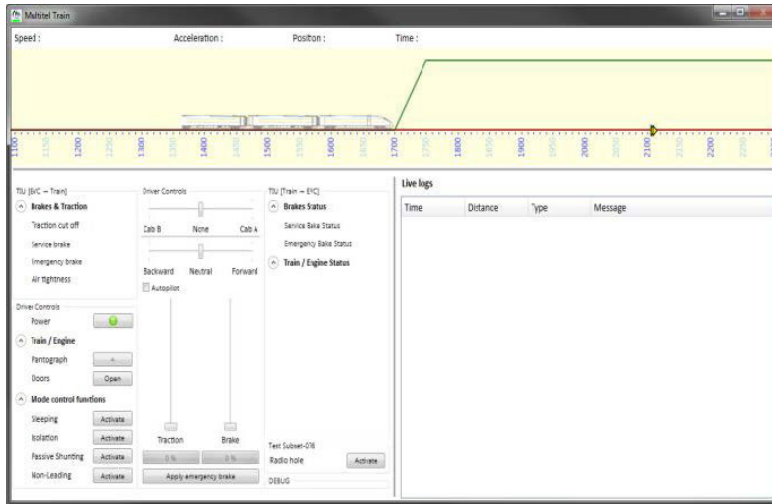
Multitel Train

Speed : Acceleration : Positon : Time :

1100 1150 1200 1250 1300 1350 1400 1450 1500 1550 1600 1650 1700 1750 1800 1850 1900 1950 2000 2050 2100 2150 2200

TIU (E/C – Train)

Brakes & Traction

Traction cut off

Service brake

Emergency brake

Air tightness

Driver Controls

Power

Train / Engine

Pantograph

Doors Open

Mode control functions

Sleeping Activate

Isolation Activate

Passive Shunting Activate

Non-Leading Activate

Driver Controls

Cab B None Cab A

Backward Neutral Forward

Autopilot

Traction Brake

0 % 0 %

Apply emergency brake

TIU (Train – E/C)

Brakes Status

Service Bake Status

Emergency Bake Status

Train / Engine Status

Test Subset-076

Radio hole Activate

DEBUG

Live logs

| Time | Distance | Type | Message |
|---|---|---|---|